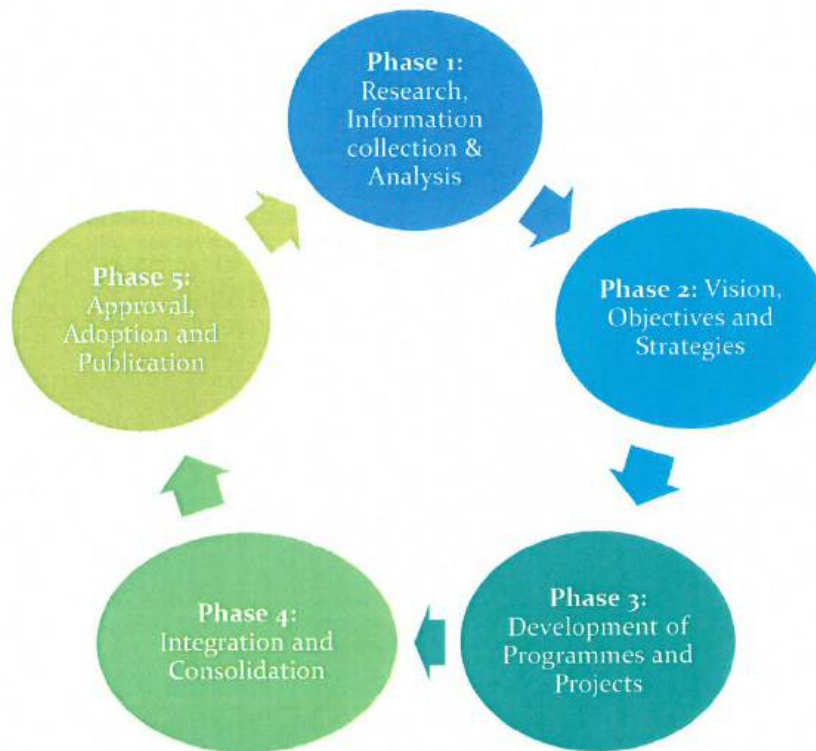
Phase 1: Research, Information collection & Analysis

Phase 2: Vision, Objectives and Strategies

Phase 3: Development of Programmes and Projects

Phase 4: Integration and Consolidation

Phase 5: Approval, Adoption and Publication